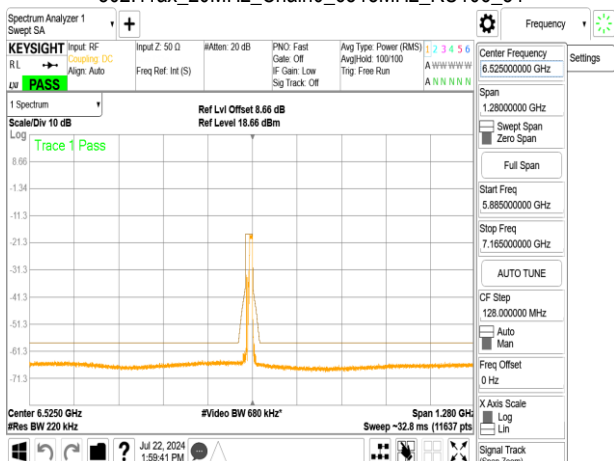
Spectrum Analyzer 1
Swept SA

Frequency

KEYSIGHT Input: RF
Coupling: DC
Align: Auto
Input Z: 50 Ω
Freq Ref: Int (S)
#Atten: 20 dB
PNO: Fast
Gate: Off
IF Gain: Low
Sig Track: Off
Avg Type: Power (RMS)
Avg|Hold: 100/100
Trig: Free Run
1 2 3 4 5 6
A WWWWWW
A N N N N N
PASS

1 Spectrum
Scale/Div 10 dB
Log
Ref Lvl Offset 8.66 dB
Ref Level 18.66 dBm
Trace 1 Pass
8.66
-1.34
-11.3
-21.3
-31.3
-41.3
-51.3
-61.3
-71.3

Center 6.5250 GHz
#Res BW 220 kHz
#Video BW 680 kHz*
Span 1.280 GHz
Sweep ~32.8 ms (11637 pts)

Jul 22, 2024
1:59:41 PM

Center Frequency
6.525000000 GHz
Settings
Span
1.28000000 GHz
Swept Span
Zero Span
Full Span
Start Freq
5.885000000 GHz
Stop Freq
7.165000000 GHz
AUTO TUNE
CF Step
128.000000 MHz
Auto
Man
Freq Offset
0 Hz
X Axis Scale
Log
Lin
Signal Track